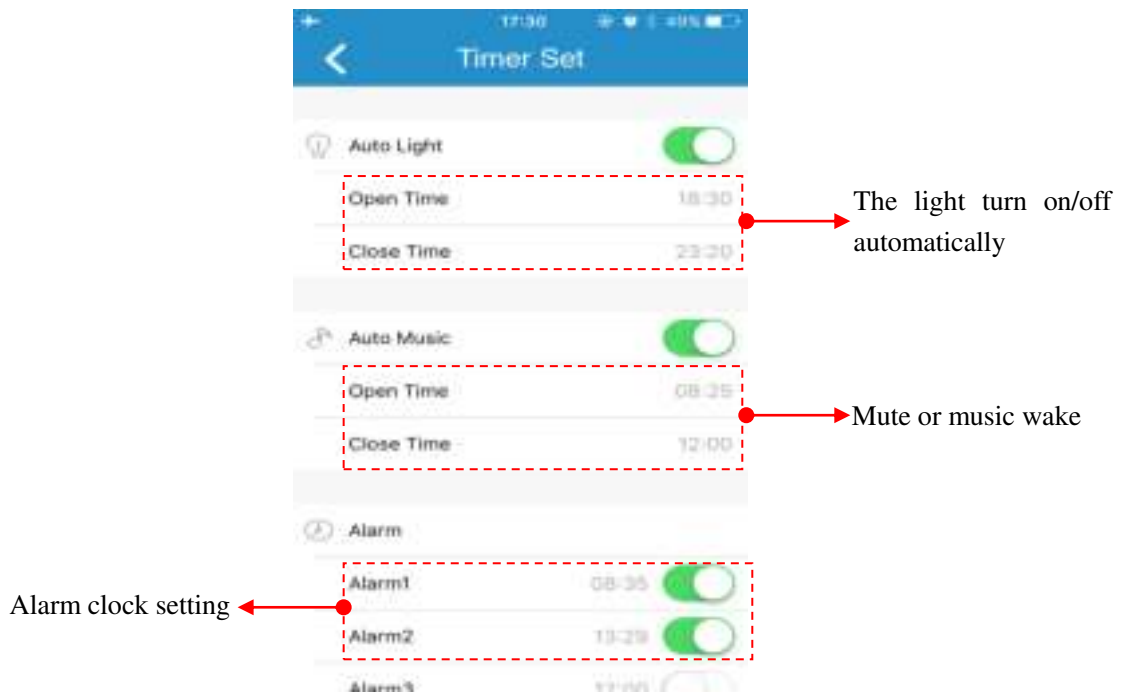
17:30 49%

Timer Set

Auto Light

Open Time 18:30

Close Time 23:20

The light turn on/off automatically

Auto Music

Open Time 08:25

Close Time 12:00

Mute or music wake

Alarm

Alarm1 08:35

Alarm2 13:29

Alarm clock setting

Alarm3 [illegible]